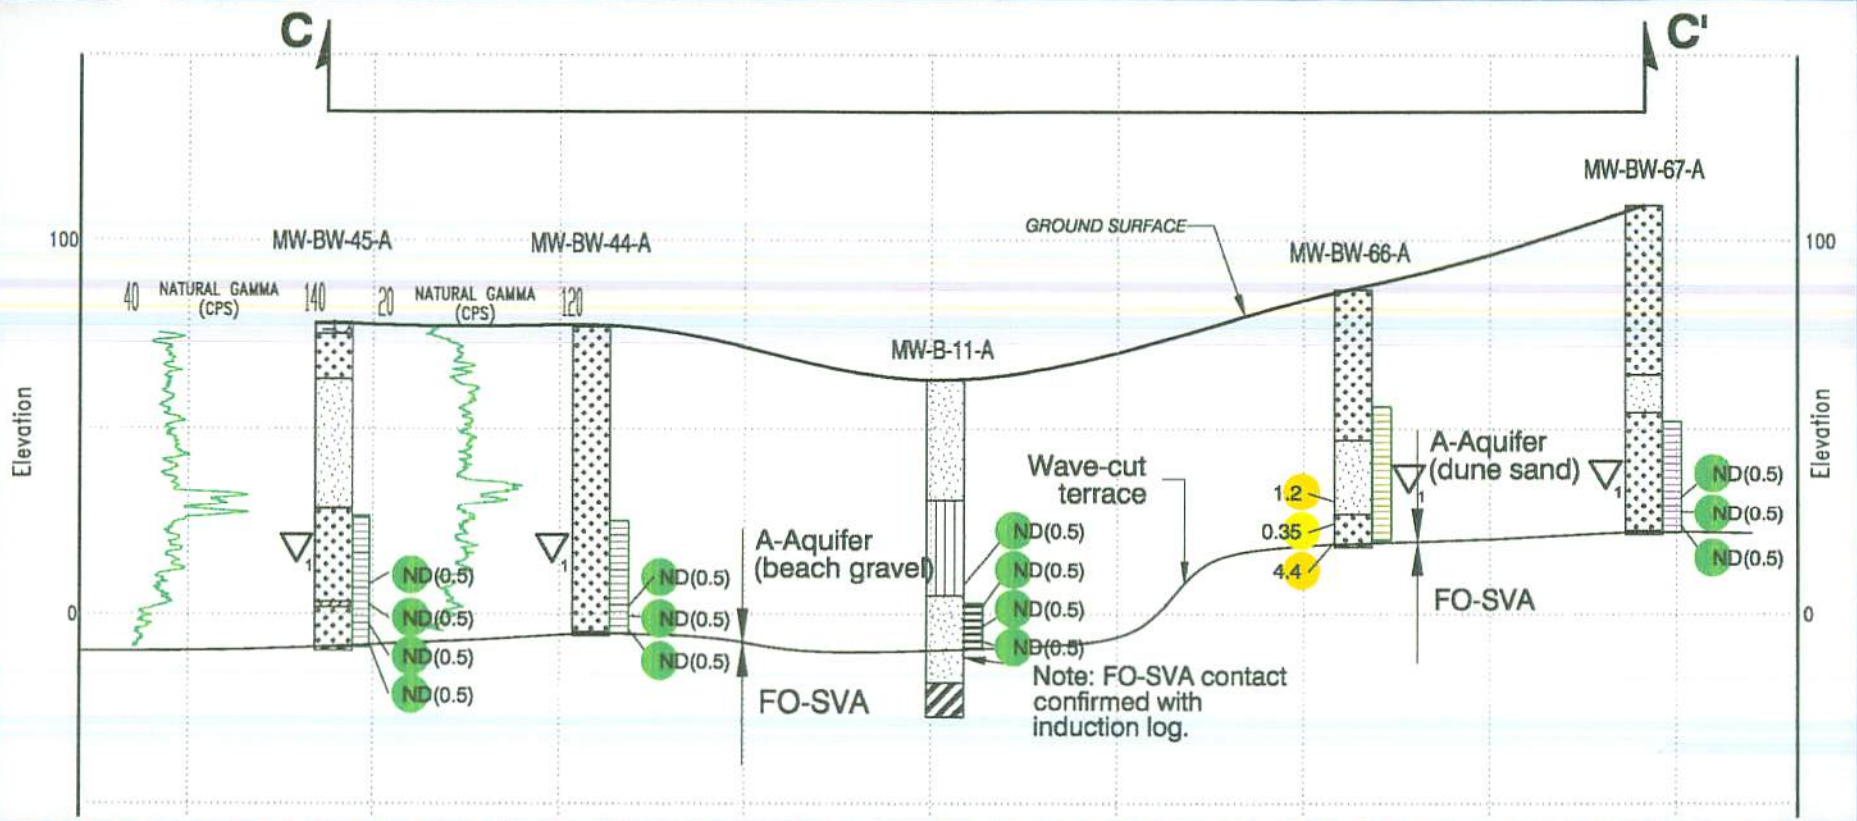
C

C'

100

0

Elevation

100

0

Elevation

MW-BW-45-A

40 NATURAL GAMMA (CPS) 140

20 NATURAL GAMMA (CPS) 120

MW-BW-44-A

GROUND SURFACE

MW-B-11-A

MW-BW-66-A

MW-BW-67-A

1

ND(0.5)

ND(0.5)

ND(0.5)

ND(0.5)

1

ND(0.5)

ND(0.5)

ND(0.5)

A-Aquifer (beach gravel)

FO-SVA

ND(0.5)

ND(0.5)

ND(0.5)

ND(0.5)

Wave-cut terrace

Note: FO-SVA contact confirmed with induction log.

1.2

0.35

4.4

1

A-Aquifer (dune sand)

FO-SVA

1

ND(0.5)

ND(0.5)

ND(0.5)